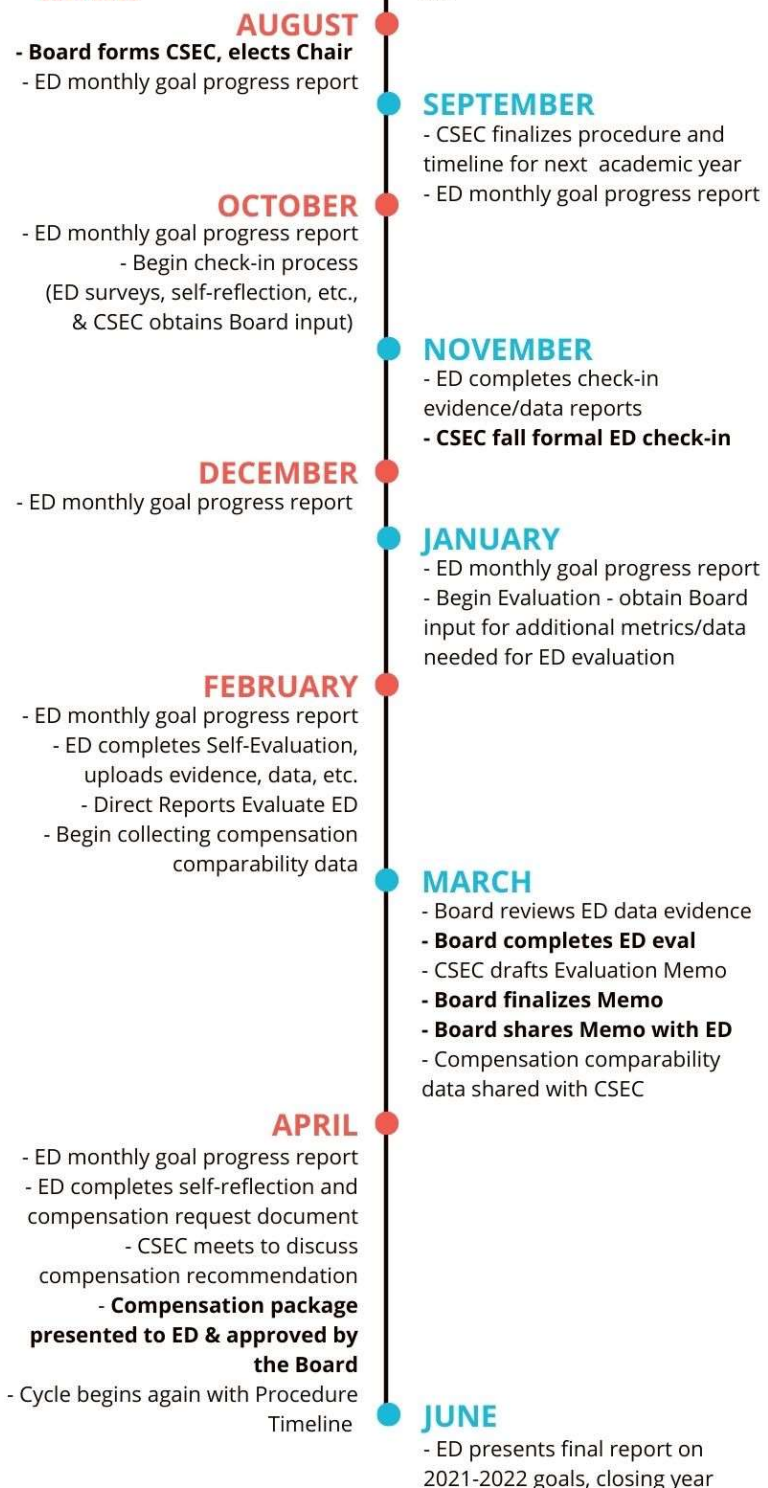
AUGUST
- Board forms CSEC, elects Chair
- ED monthly goal progress report

SEPTEMBER
- CSEC finalizes procedure and timeline for next academic year
- ED monthly goal progress report

OCTOBER
- ED monthly goal progress report
- Begin check-in process (ED surveys, self-reflection, etc., & CSEC obtains Board input)

NOVEMBER
- ED completes check-in evidence/data reports
- CSEC fall formal ED check-in

DECEMBER
- ED monthly goal progress report

JANUARY
- ED monthly goal progress report
- Begin Evaluation - obtain Board input for additional metrics/data needed for ED evaluation

FEBRUARY
- ED monthly goal progress report
- ED completes Self-Evaluation, uploads evidence, data, etc.
- Direct Reports Evaluate ED
- Begin collecting compensation comparability data

MARCH
- Board reviews ED data evidence
- Board completes ED eval
- CSEC drafts Evaluation Memo
- Board finalizes Memo
- Board shares Memo with ED
- Compensation comparability data shared with CSEC

APRIL
- ED monthly goal progress report
- ED completes self-reflection and compensation request document
- CSEC meets to discuss compensation recommendation
- Compensation package presented to ED & approved by the Board
- Cycle begins again with Procedure Timeline

JUNE
- ED presents final report on 2021-2022 goals, closing year